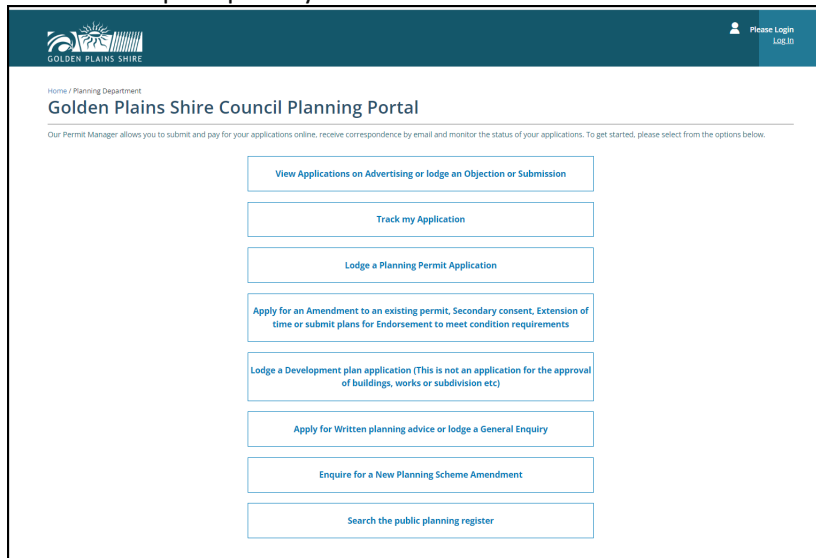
GOLDEN PLAINS SHIRE

Please Login
Log In

Home / Planning Department

Golden Plains Shire Council Planning Portal

Our Permit Manager allows you to submit and pay for your applications online, receive correspondence by email and monitor the status of your applications. To get started, please select from the options below.

View Applications on Advertising or lodge an Objection or Submission

Track my Application

Lodge a Planning Permit Application

Apply for an Amendment to an existing permit, Secondary consent, Extension of time or submit plans for Endorsement to meet condition requirements

Lodge a Development plan application (This is not an application for the approval of buildings, works or subdivision etc)

Apply for Written planning advice or lodge a General Enquiry

Enquire for a New Planning Scheme Amendment

Search the public planning register